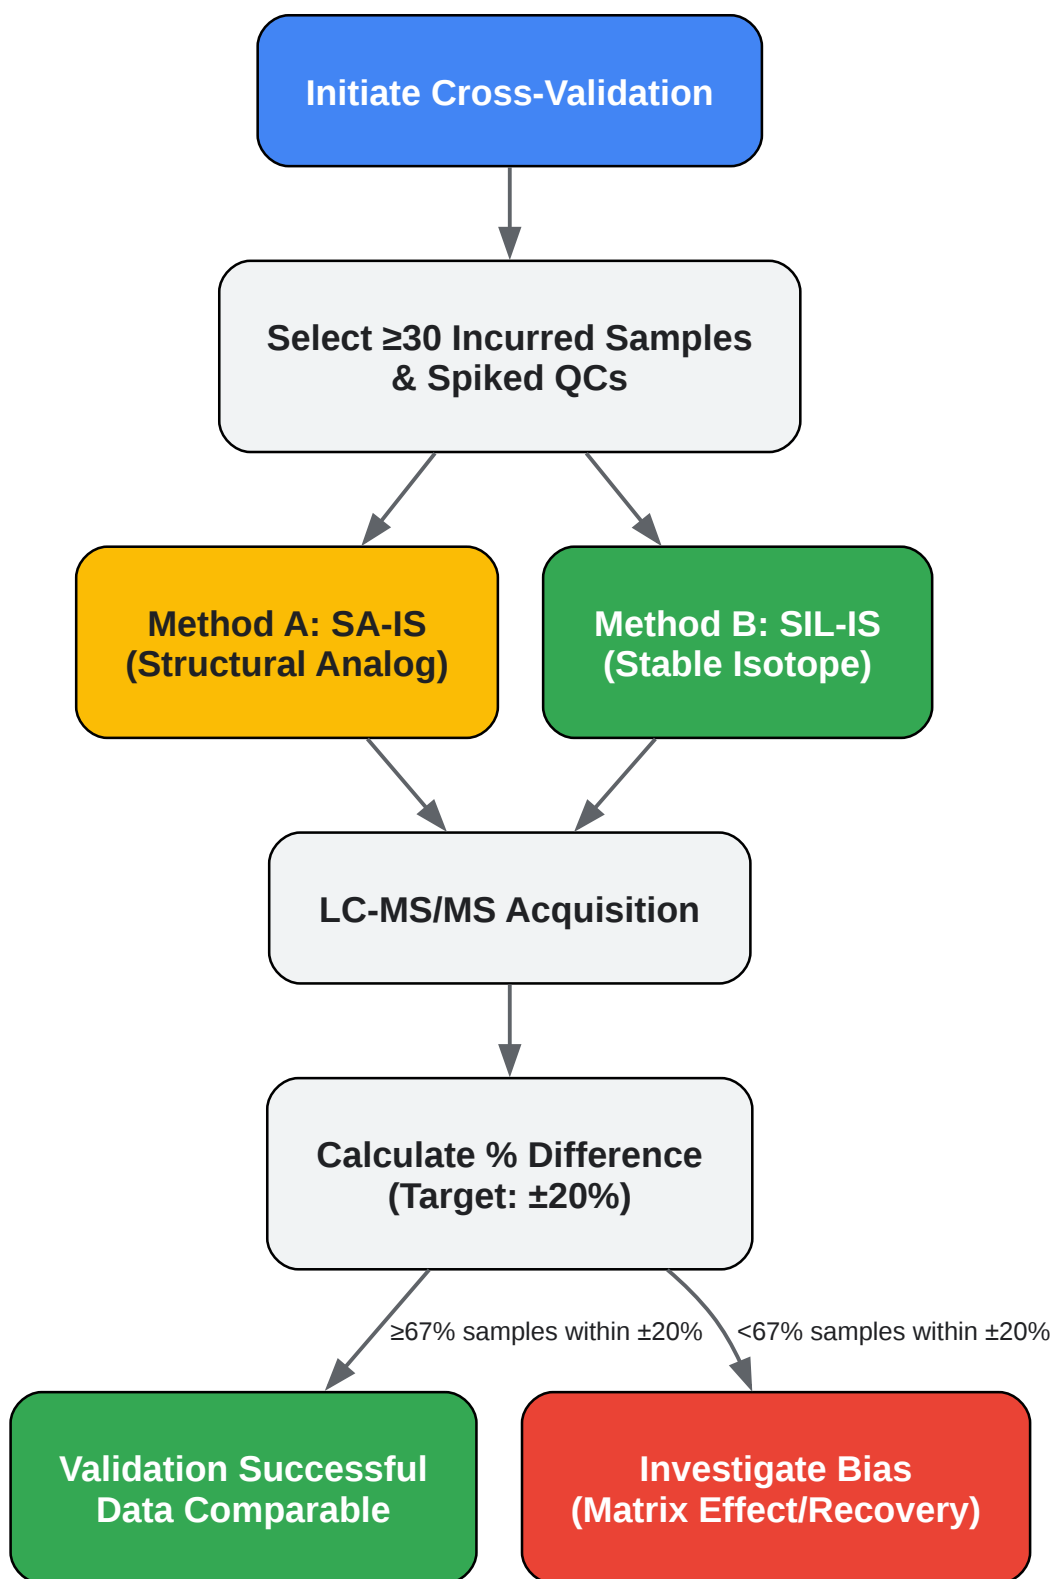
Initiate Cross-Validation

Select ≥30 Incurred Samples & Spiked QCs

Method A: SA-IS (Structural Analog)

Method B: SIL-IS (Stable Isotope)

LC-MS/MS Acquisition

Calculate % Difference (Target: ±20%)

≥67% samples within ±20%

<67% samples within ±20%

Validation Successful Data Comparable

Investigate Bias (Matrix Effect/Recovery)